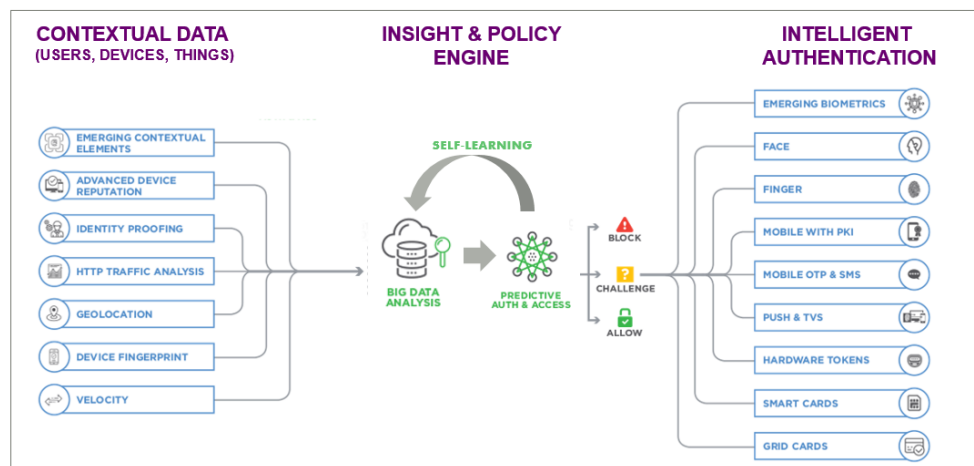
CONTEXTUAL DATA
(USERS, DEVICES, THINGS)

INSIGHT & POLICY ENGINE

INTELLIGENT AUTHENTICATION

EMERGING CONTEXTUAL ELEMENTS

ADVANCED DEVICE REPUTATION

IDENTITY PROOFING

HTTP TRAFFIC ANALYSIS

GEOLOCATION

DEVICE FINGERPRINT

VELOCITY

SELF-LEARNING

BIG DATA ANALYSIS

PREDICTIVE AUTH & ACCESS

BLOCK

CHALLENGE

ALLOW

EMERGING BIOMETRICS

FACE

FINGER

MOBILE WITH PKI

MOBILE OTP & SMS

PUSH & TVS

HARDWARE TOKENS

SMART CARDS

GRID CARDS